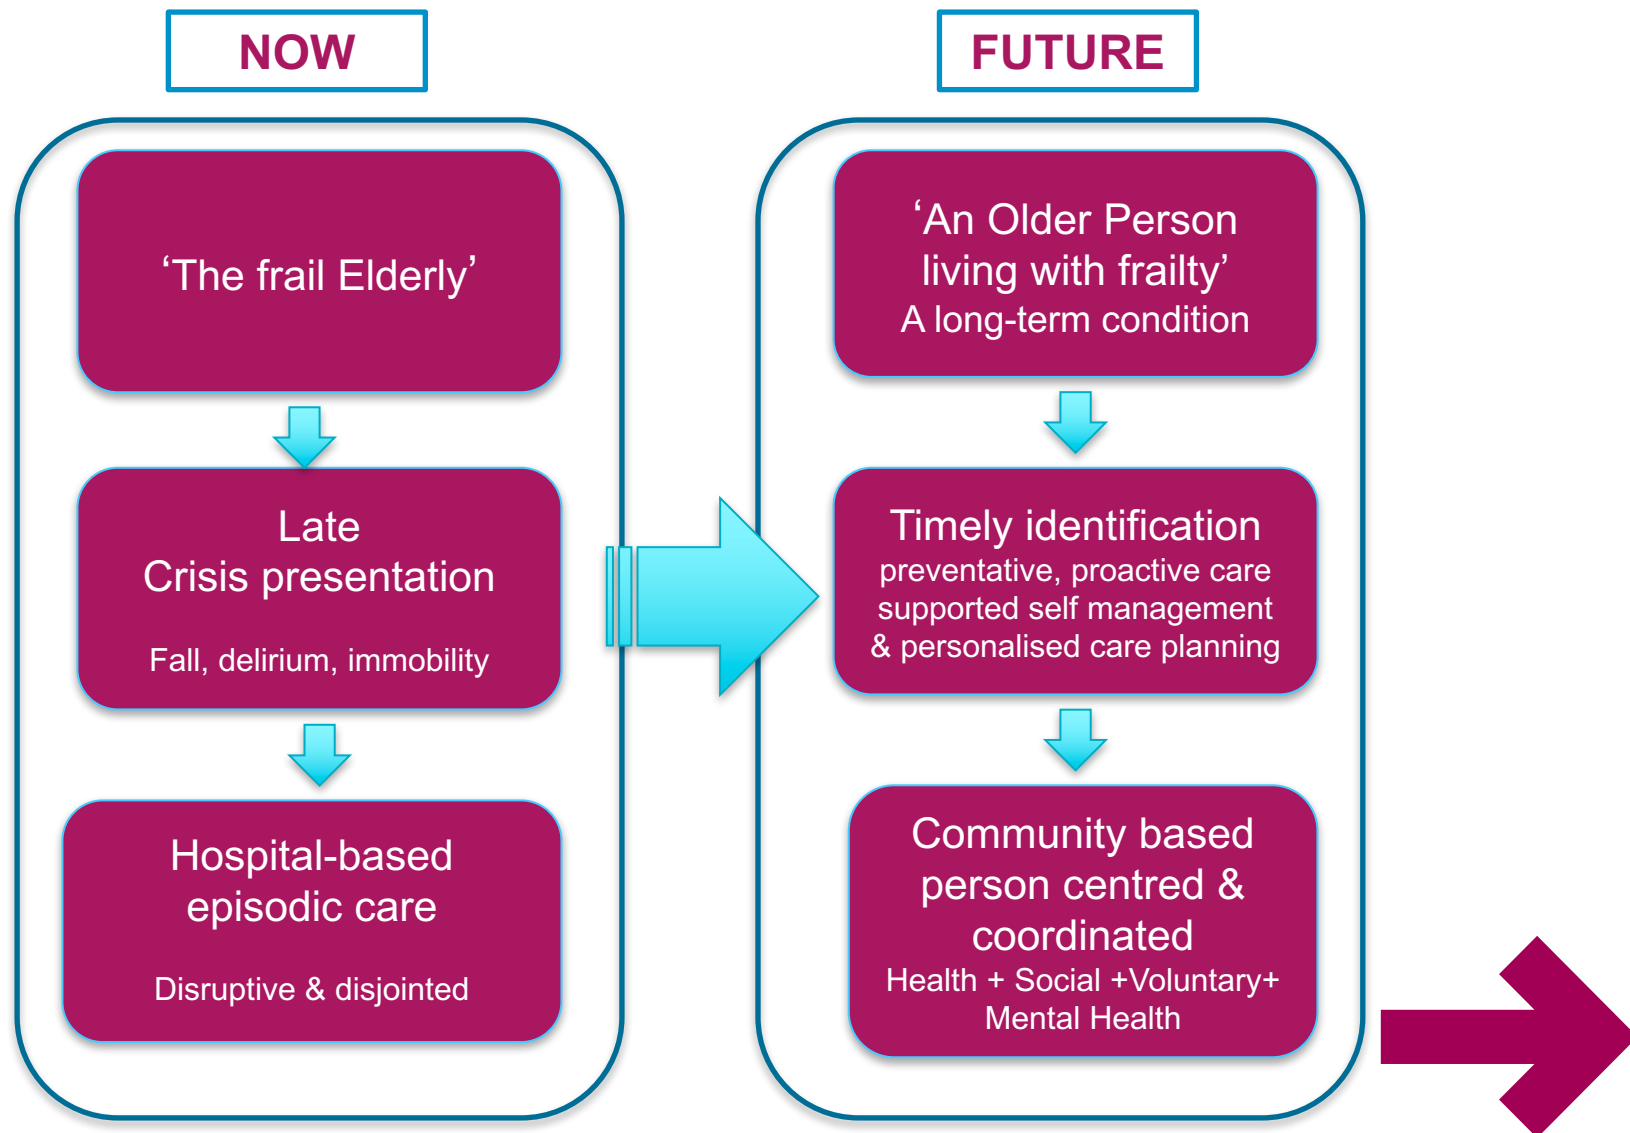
NOW

‘The frail Elderly’

Late
Crisis presentation

Fall, delirium, immobility

Hospital-based
episodic care

Disruptive & disjointed

FUTURE

‘An Older Person
living with frailty’
A long-term condition

Timely identification
preventative, proactive care
supported self management
& personalised care planning

Community based
person centred &
coordinated
Health + Social +Voluntary+
Mental Health